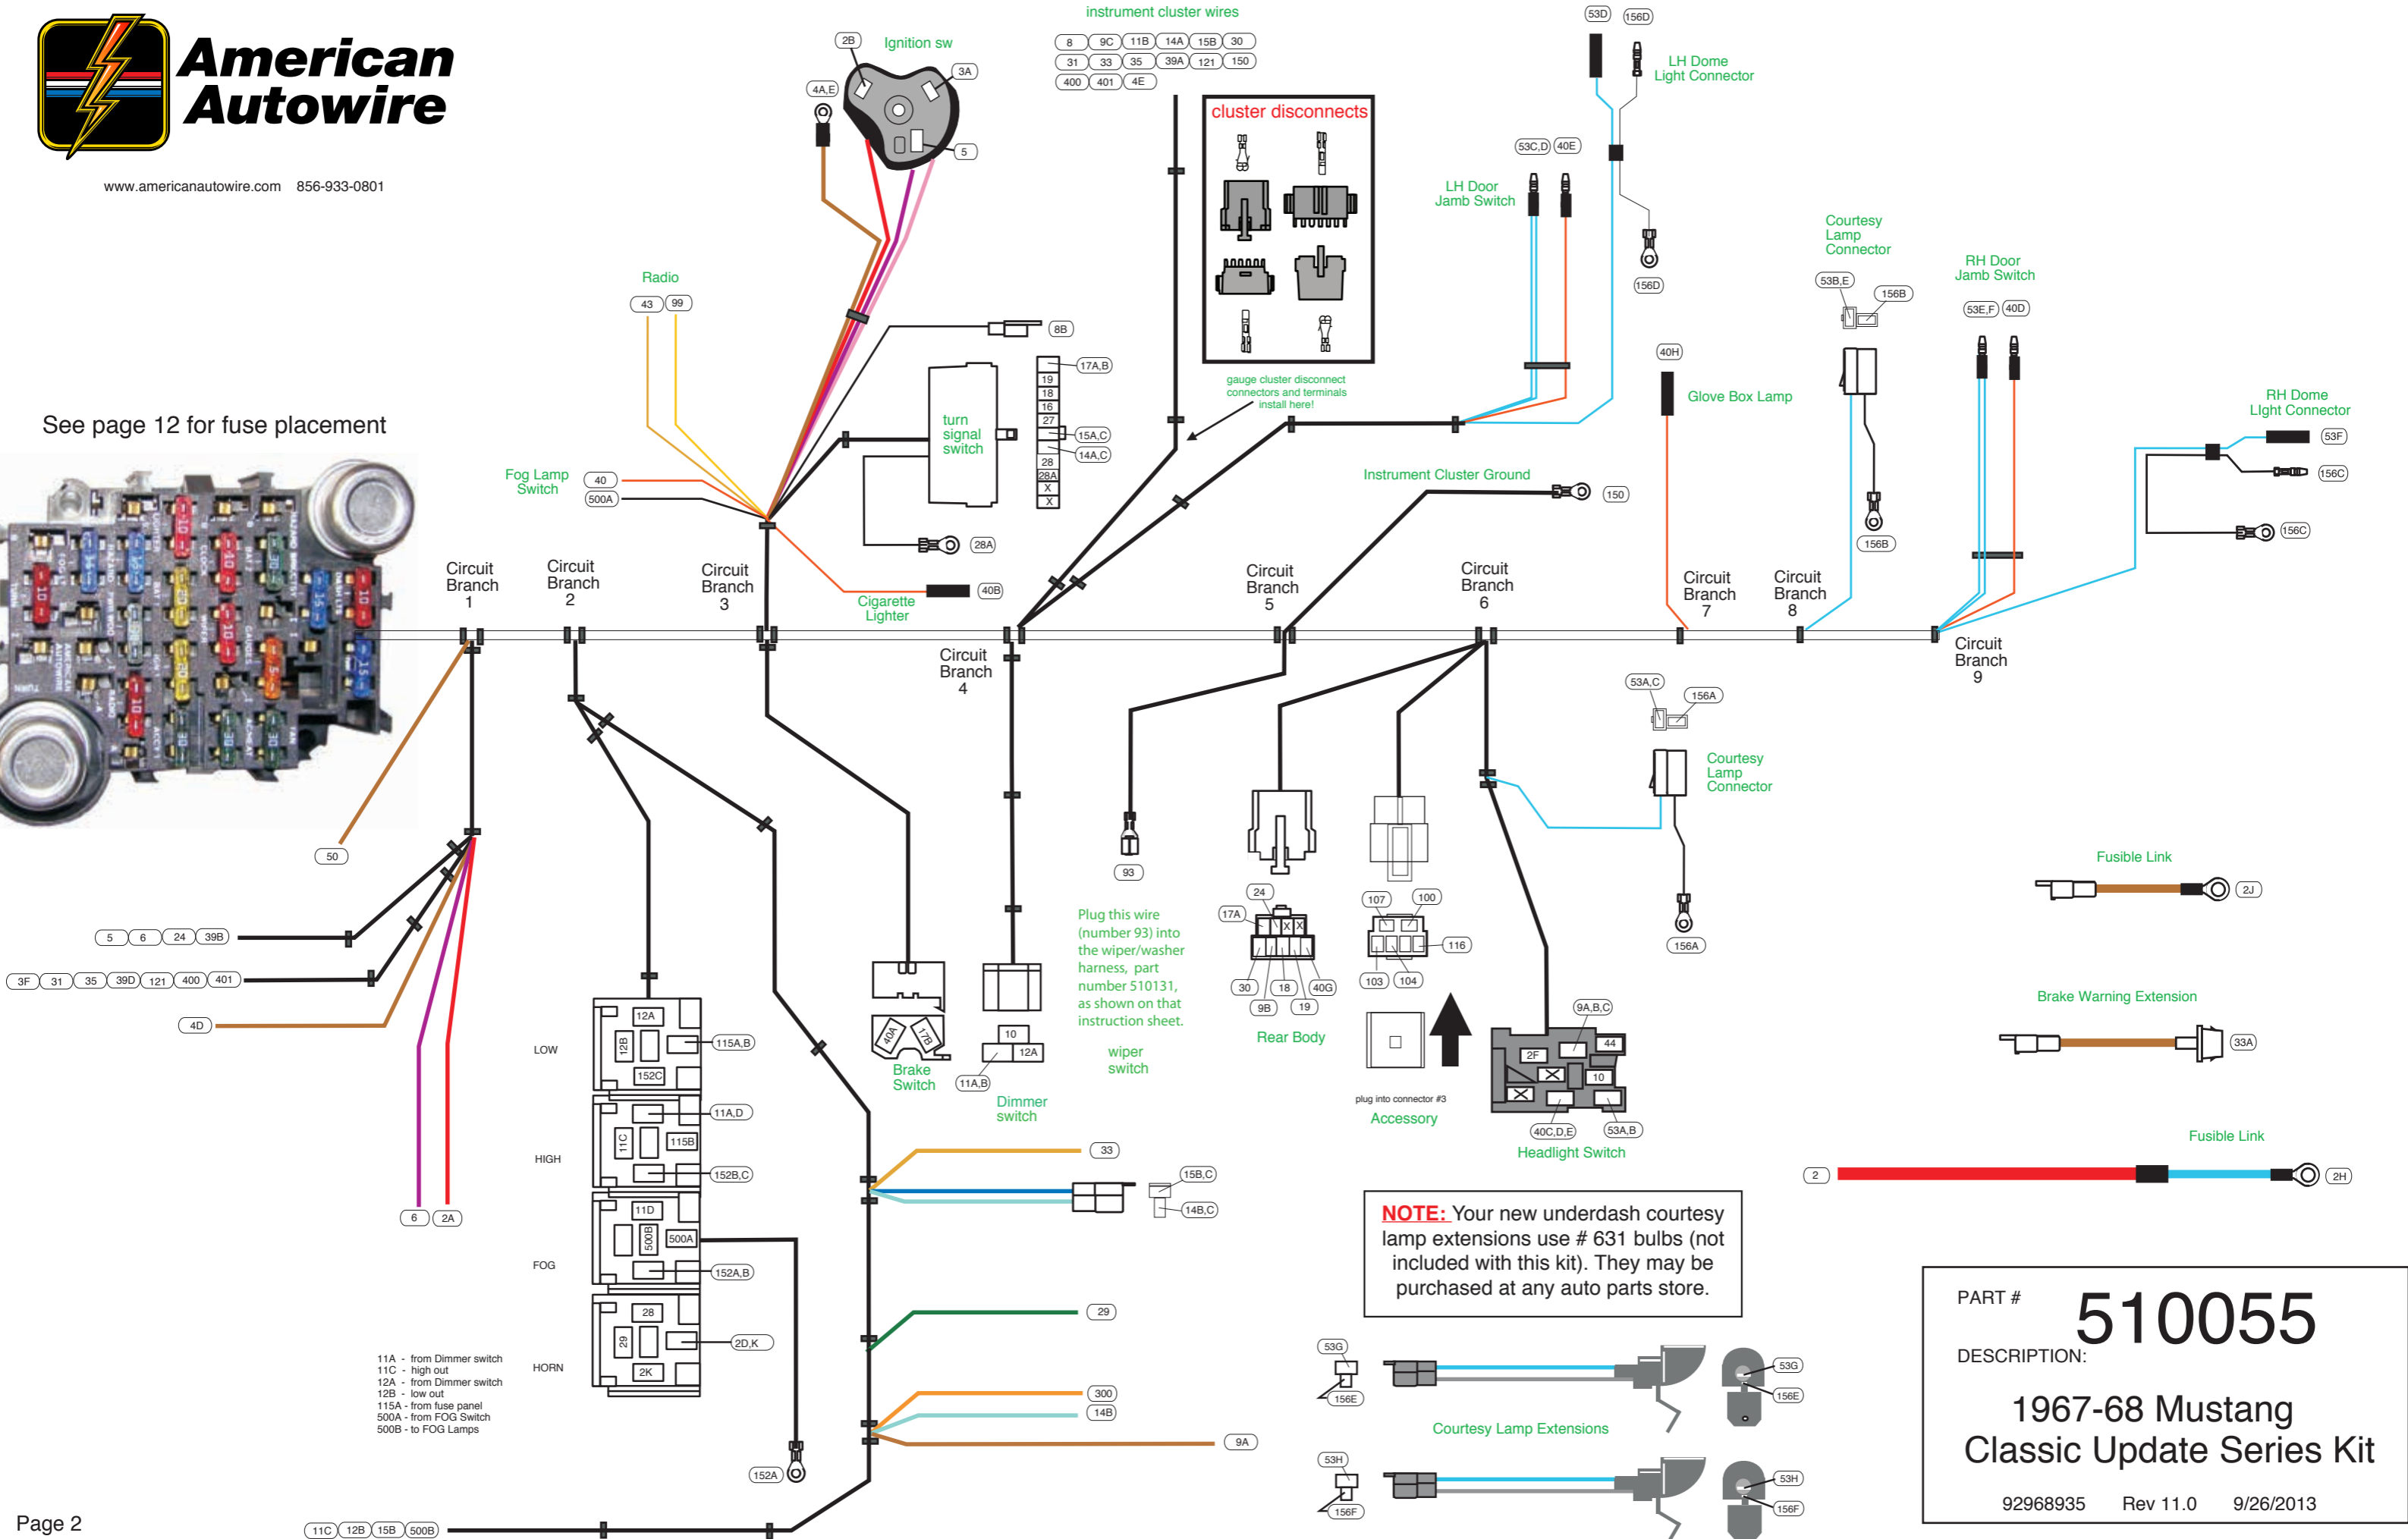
American Autowire

www.americanautowire.com 856-933-0801

See page 12 for fuse placement

Ignition sw
2B
3A
4A,E
5

instrument cluster wires
8 9C 11B 14A 15B 30
31 33 35 39A 121 150
400 401 4E

cluster disconnects

gauge cluster disconnect connectors and terminals install here!

53D 156D
LH Dome Light Connector
156D

53C,D 40E
LH Door Jamb Switch

Courtesy Lamp Connector
53B,E 156B
156B

RH Door Jamb Switch
53E,F 40D

RH Dome Light Connector
53F
156C
156C

40H
Glove Box Lamp

Radio
43 99

8B
17A,B
19 18 16 27 28 28A X X
turn signal switch
15A,C
14A,C
28A

Fog Lamp Switch
40
500A

Cigarette Lighter
40B

Instrument Cluster Ground
150

Circuit Branch 1
Circuit Branch 2
Circuit Branch 3
Circuit Branch 4
Circuit Branch 5
Circuit Branch 6
Circuit Branch 7
Circuit Branch 8
Circuit Branch 9

50

5 6 24 39B
3F 31 35 39D 121 400 401
4D
6 2A

LOW
12A
12B
152C
115A,B
HIGH
11A,D
11C
115B
152B,C
FOG
11D
500B
500A
152A,B
HORN
28
29
2K
2D,K

11A - from Dimmer switch
11C - high out
12A - from Dimmer switch
12B - low out
115A - from fuse panel
500A - from FOG Switch
500B - to FOG Lamps

152A

Brake Switch
40A 17B

10
12A
11A,B
Dimmer switch

93
Plug this wire (number 93) into the wiper/washer harness, part number 510131, as shown on that instruction sheet.

wiper switch

24
17A
30 18 40G
9B 19
Rear Body

107 100
116
103 104

plug into connector #3
Accessory

53A,C 156A
Courtesy Lamp Connector
156A

9A,B,C
2F 44
10
40C,D,E 53A,B
Headlight Switch

Fusible Link
2J

Brake Warning Extension
33A

Fusible Link
2 2H

33
15B,C
14B,C
29
300
14B
9A

NOTE: Your new underdash courtesy lamp extensions use # 631 bulbs (not included with this kit). They may be purchased at any auto parts store.

53G
156E
53G
156E
Courtesy Lamp Extensions
53H
156F
53H
156F

PART # 510055
DESCRIPTION:
1967-68 Mustang Classic Update Series Kit
92968935 Rev 11.0 9/26/2013

Page 2
11C 12B 15B 500B